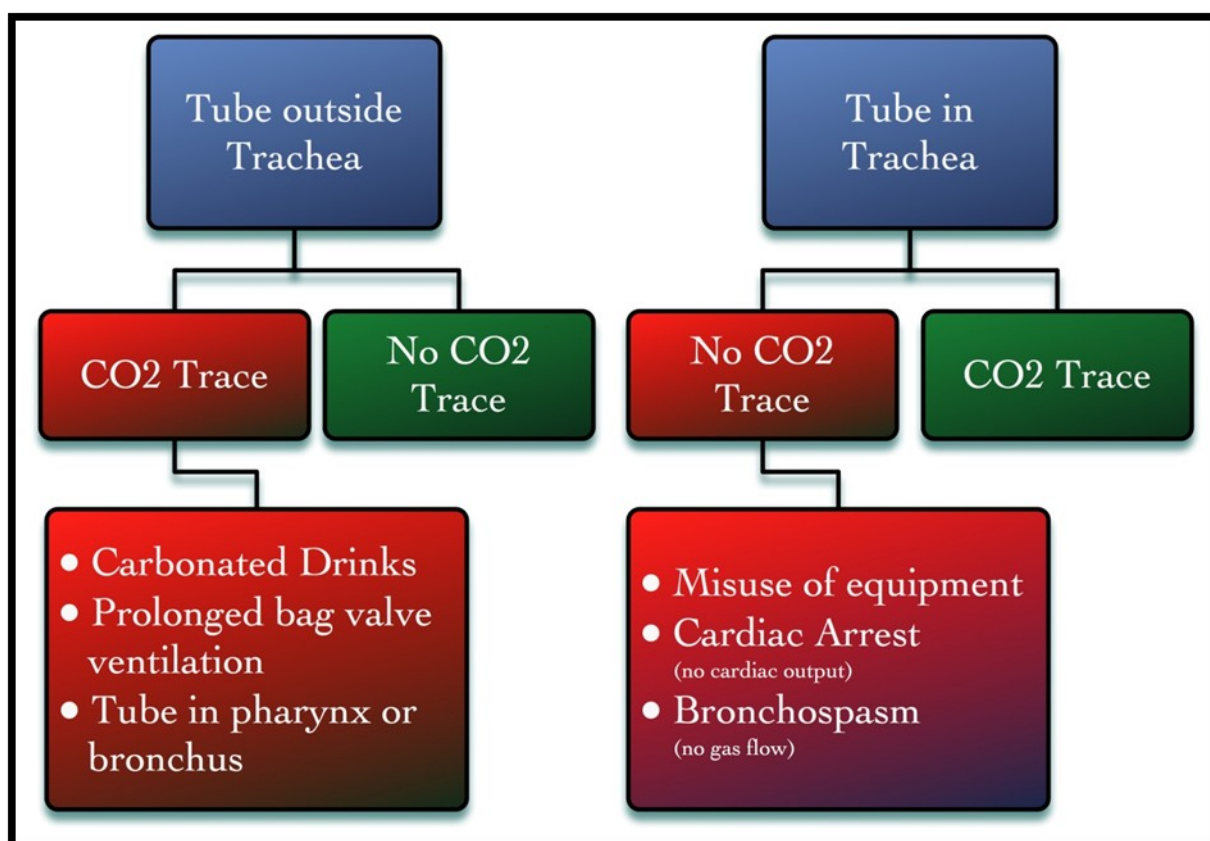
Tube outside Trachea

CO2 Trace

No CO2 Trace

- Carbonated Drinks
- Prolonged bag valve ventilation
- Tube in pharynx or bronchus

Tube in Trachea

No CO2 Trace

CO2 Trace

- Misuse of equipment
- Cardiac Arrest (no cardiac output)
- Bronchospasm (no gas flow)